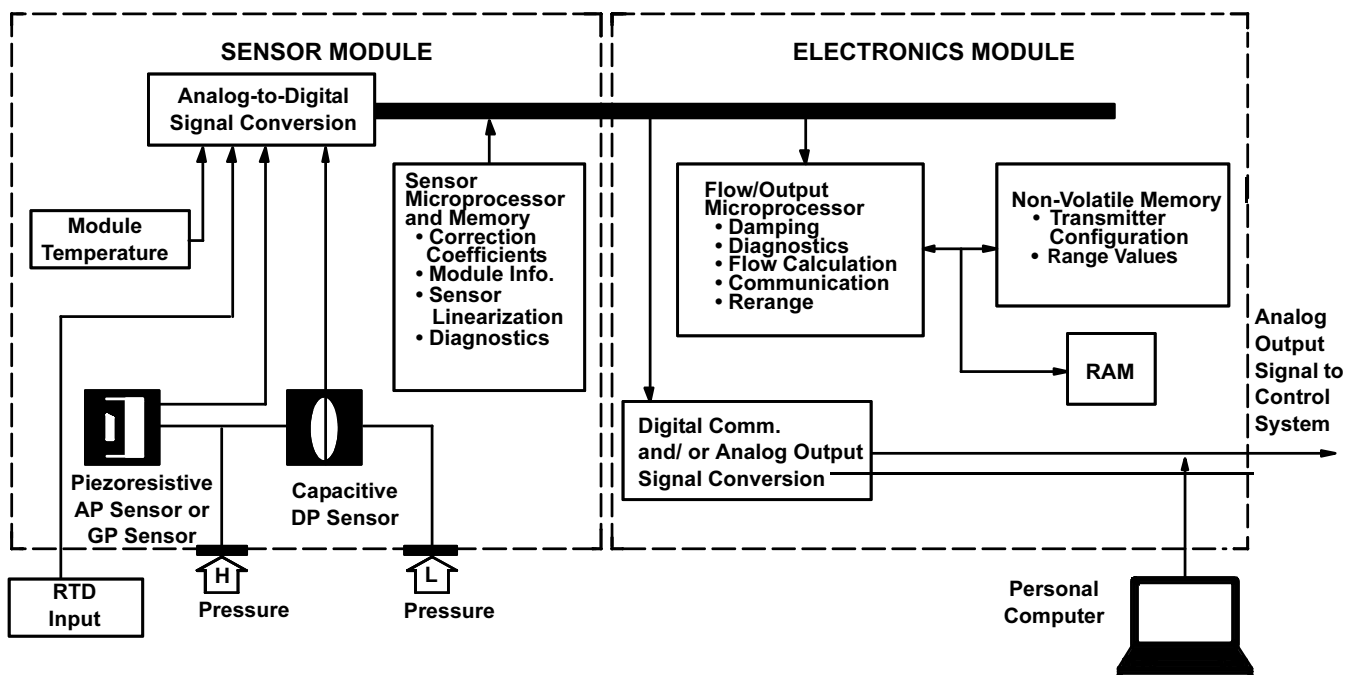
SENSOR MODULE

ELECTRONICS MODULE

Analog-to-Digital Signal Conversion

Module Temperature

Sensor Microprocessor and Memory
• Correction Coefficients
• Module Info.
• Sensor Linearization
• Diagnostics

Flow/Output Microprocessor
• Damping
• Diagnostics
• Flow Calculation
• Communication
• Rerange

Non-Volatile Memory
• Transmitter Configuration
• Range Values

RAM

Analog Output Signal to Control System

Digital Comm. and/ or Analog Output Signal Conversion

Piezoresistive AP Sensor or GP Sensor

Capacitive DP Sensor

RTD Input

H

Pressure

L

Pressure

Personal Computer